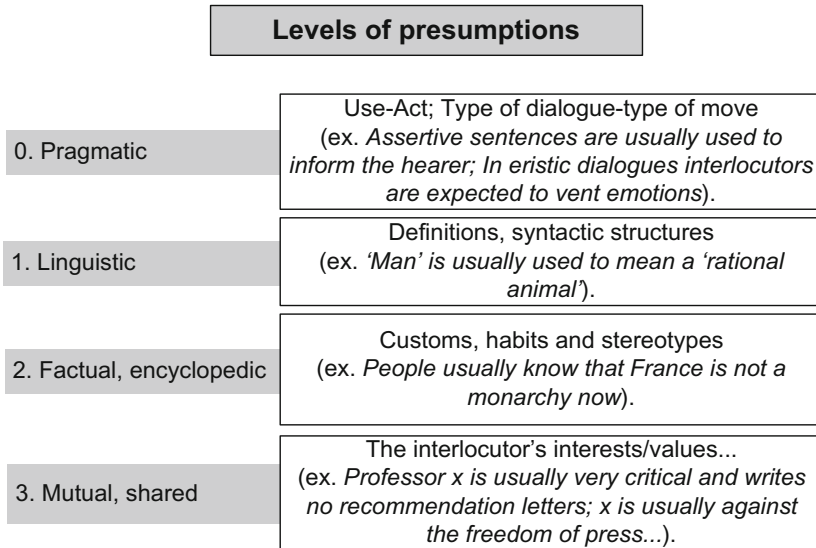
Levels of presumptions

0. Pragmatic

Use-Act; Type of dialogue-type of move (ex. Assertive sentences are usually used to inform the hearer; In eristic dialogues interlocutors are expected to vent emotions).

1. Linguistic

Definitions, syntactic structures (ex. 'Man' is usually used to mean a 'rational animal').

2. Factual, encyclopedic

Customs, habits and stereotypes (ex. People usually know that France is not a monarchy now).

3. Mutual, shared

The interlocutor's interests/values... (ex. Professor x is usually very critical and writes no recommendation letters; x is usually against the freedom of press...).